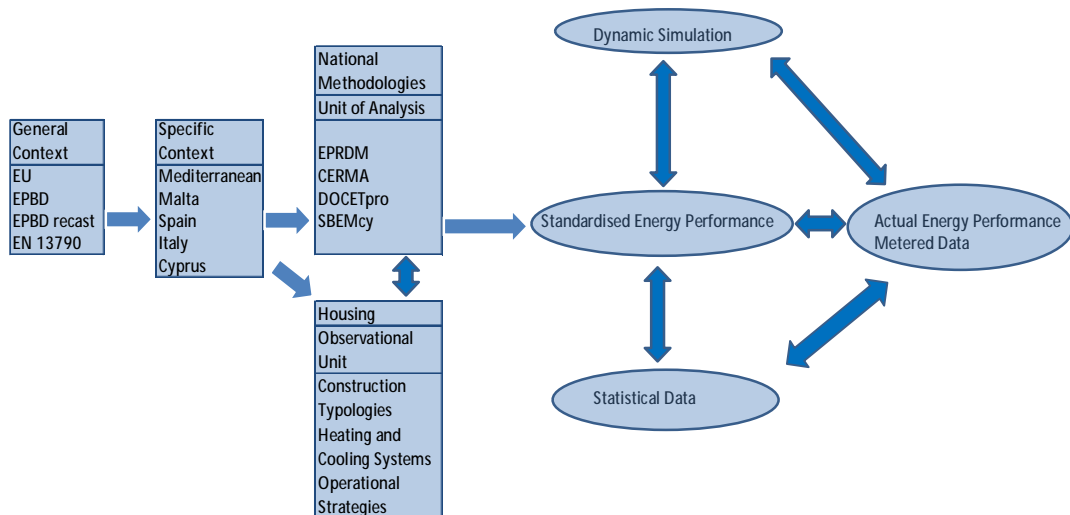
General Context

EU
EPBD
EPBD recast
EN 13790

Specific Context

Mediterranean
Malta
Spain
Italy
Cyprus

National Methodologies

Unit of Analysis

EPRDM
CERMA
DOCETpro
SBEMcy

Housing

Observational Unit

Construction Typologies
Heating and Cooling Systems
Operational Strategies

Dynamic Simulation

Standardised Energy Performance

Actual Energy Performance
Metered Data

Statistical Data